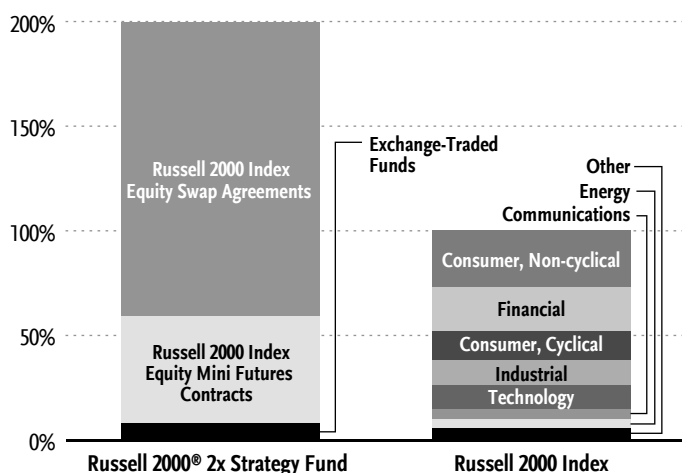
200%

150%

100%

50%

0%

Russell 2000 Index Equity Swap Agreements

Russell 2000 Index Equity Mini Futures Contracts

Exchange-Traded Funds

Other

Energy

Communications

Consumer, Non-cyclical

Financial

Consumer, Cyclical

Industrial

Technology

Russell 2000® 2x Strategy Fund

Russell 2000 Index